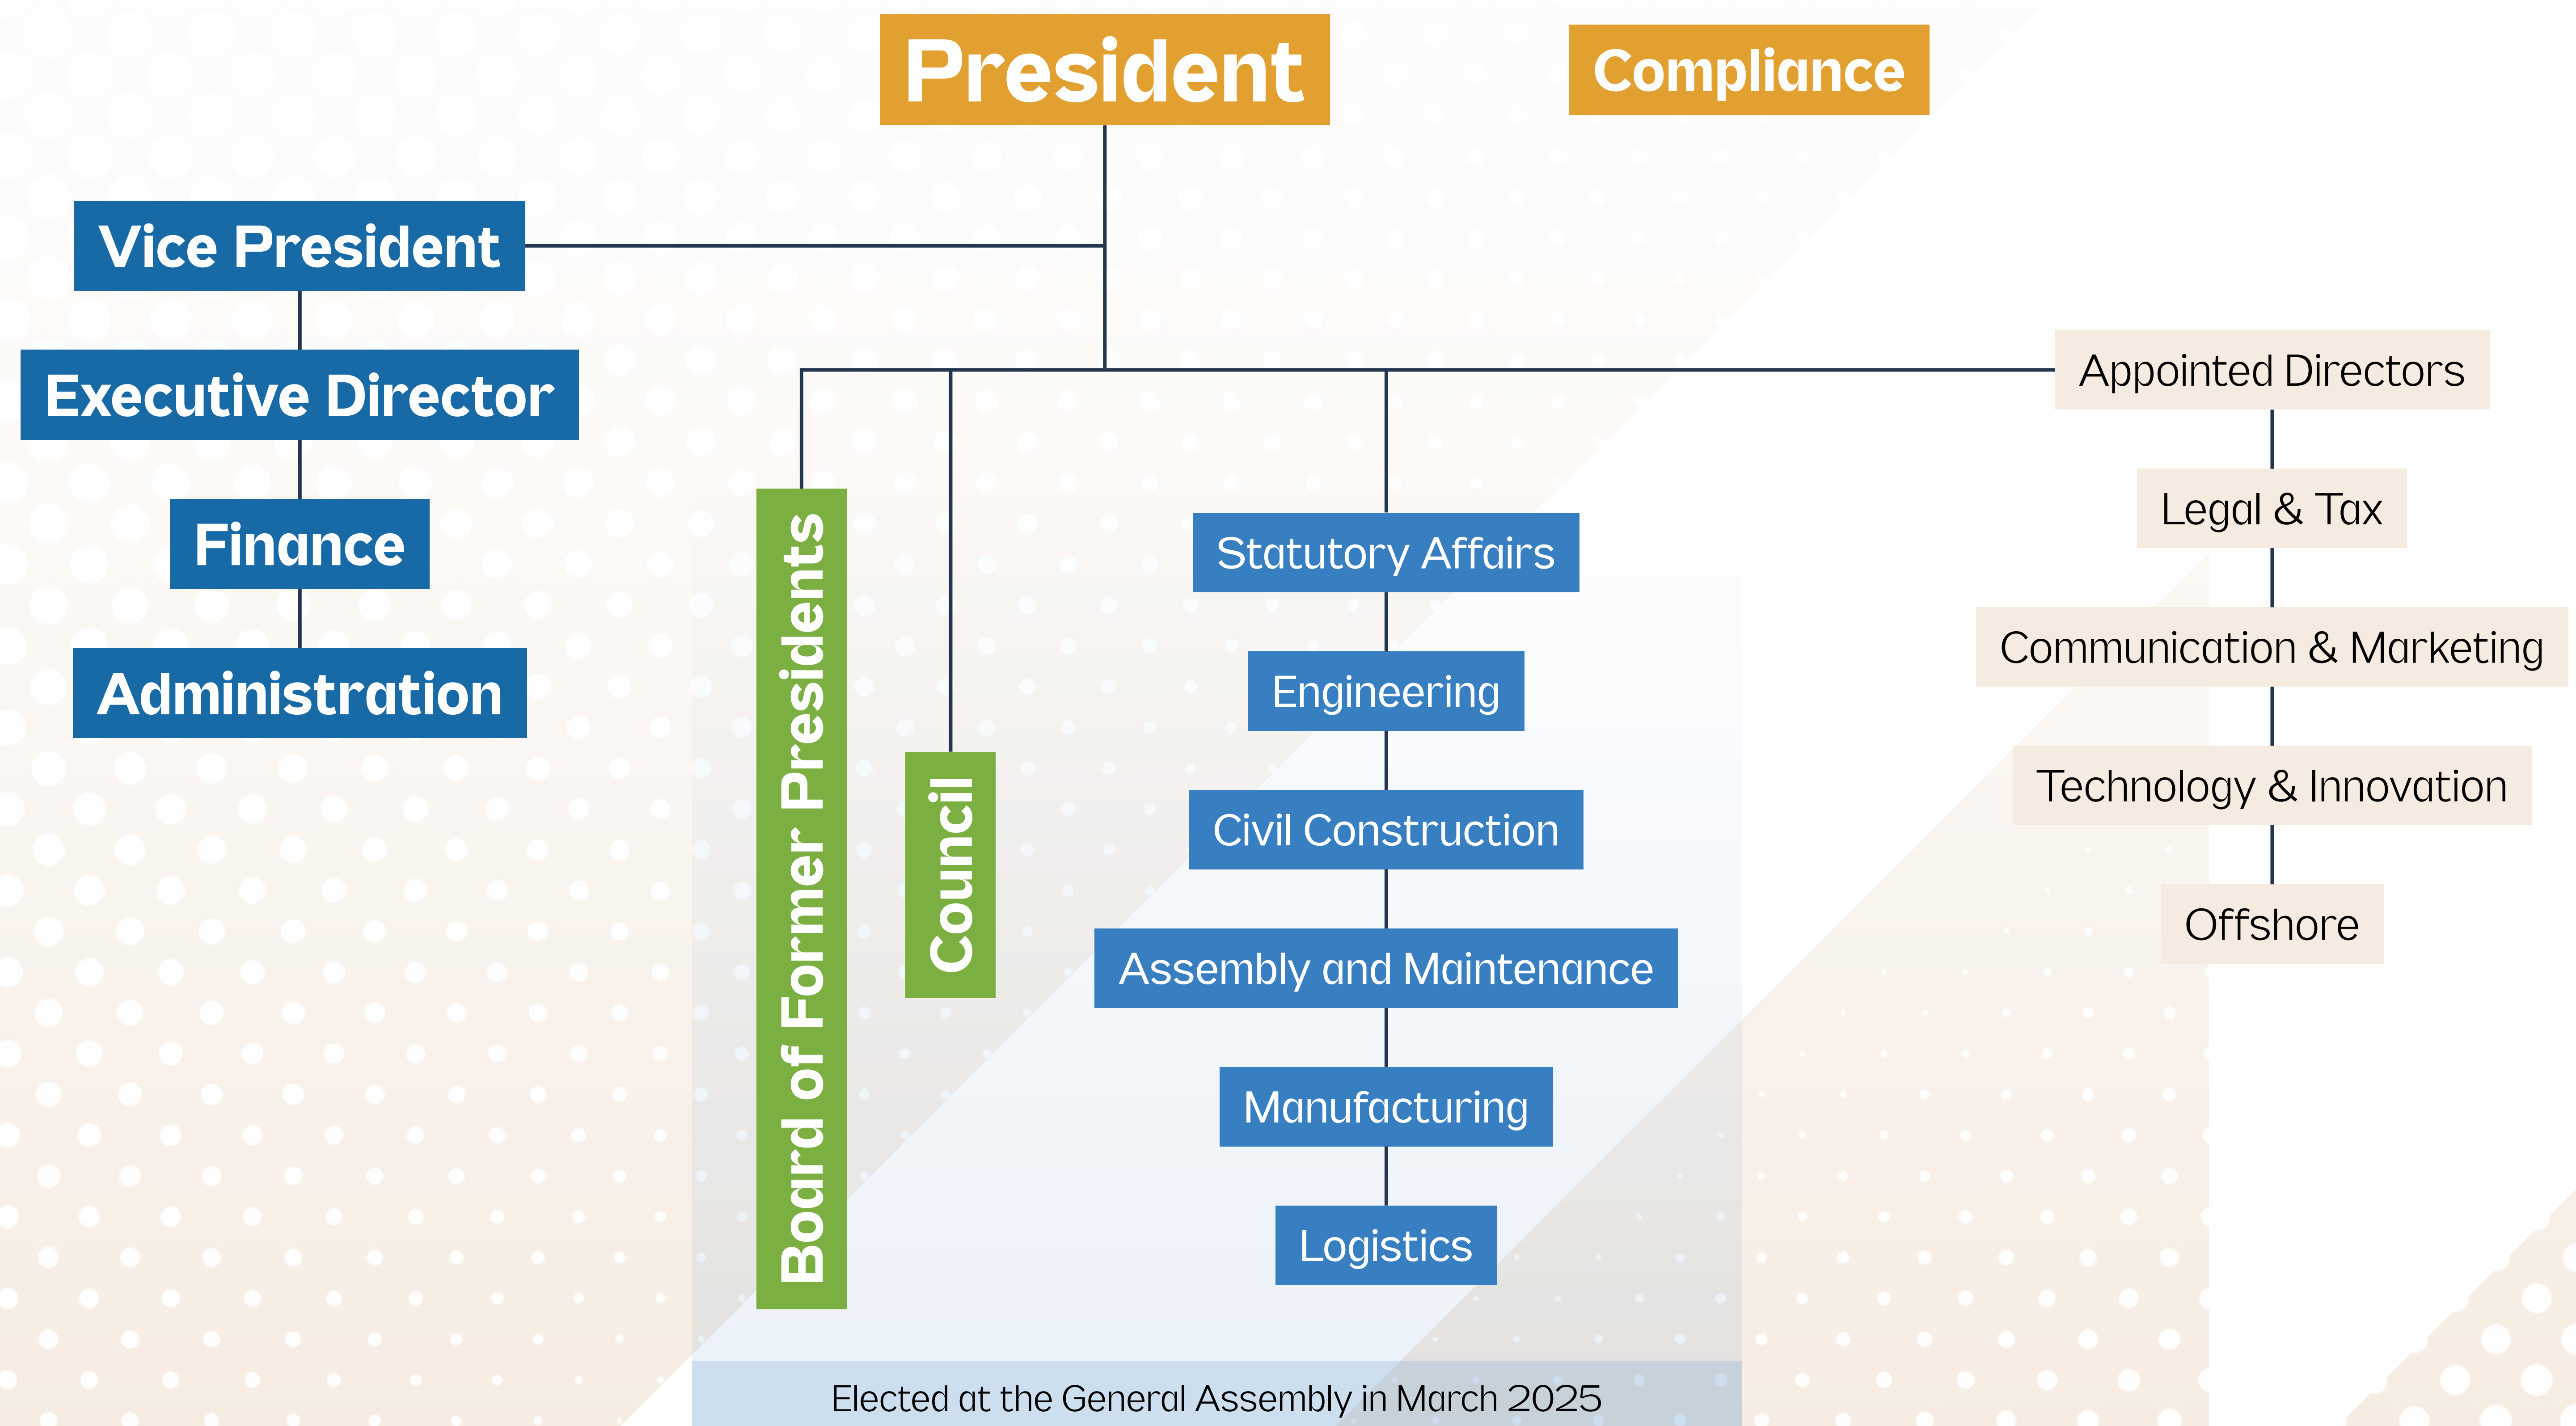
President

Compliance

Vice President

Executive Director

Finance

Administration

Board of Former Presidents

Council

Statutory Affairs

Engineering

Civil Construction

Assembly and Maintenance

Manufacturing

Logistics

Appointed Directors

Legal & Tax

Communication & Marketing

Technology & Innovation

Offshore

Elected at the General Assembly in March 2025